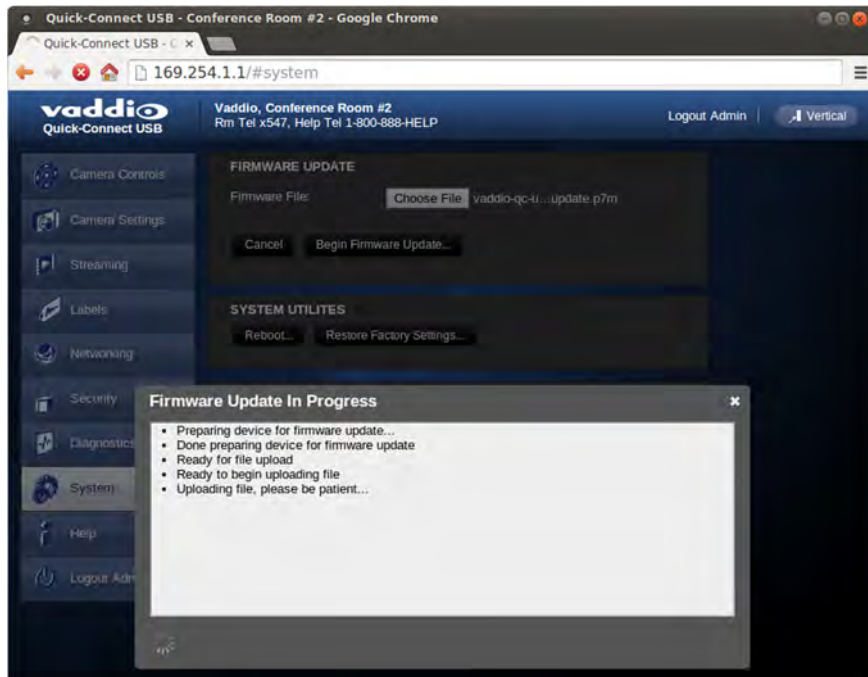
Quick-Connect USB - Conference Room #2 - Google Chrome

Quick-Connect USB - C ×

169.254.1.1/#system

vaddio
Quick-Connect USB

Vaddio, Conference Room #2
Rm Tel x547, Help Tel 1-800-888-HELP

Logout Admin

Vertical

Camera Controls

Camera Settings

Streaming

Labels

Networking

Security

Diagnostics

System

Help

Logout Adm

FIRMWARE UPDATE

Firmware File:

Choose File vaddio-qc-u...update.p7m

Cancel

Begin Firmware Update...

SYSTEM UTILITES

Reboot...

Restore Factory Settings...

Firmware Update In Progress

×

- Preparing device for firmware update...
- Done preparing device for firmware update
- Ready for file upload
- Ready to begin uploading file
- Uploading file, please be patient...